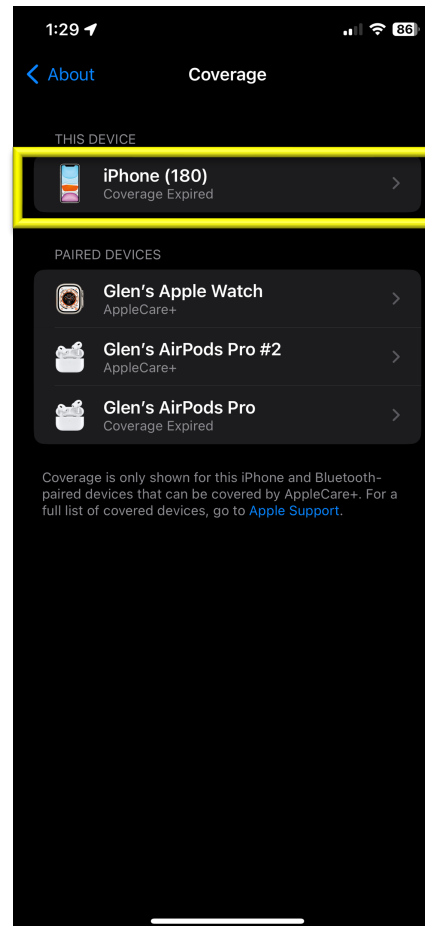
1:29

86

About

Coverage

THIS DEVICE

iPhone (180)
Coverage Expired

PAIRED DEVICES

Glen's Apple Watch
AppleCare+

Glen's AirPods Pro #2
AppleCare+

Glen's AirPods Pro
Coverage Expired

Coverage is only shown for this iPhone and Bluetooth-paired devices that can be covered by AppleCare+. For a full list of covered devices, go to Apple Support.